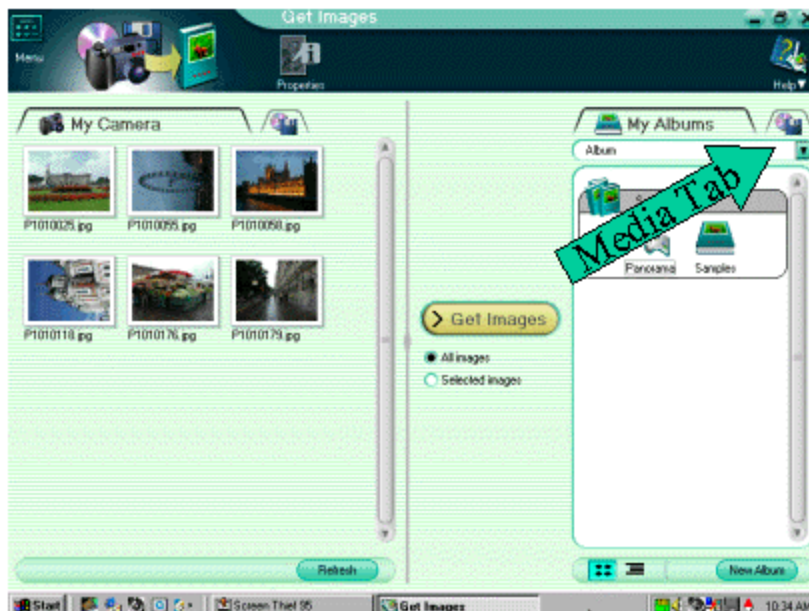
Menu

Get Images

Properties

Help

My Camera

P1010025.jpg

P1010055.jpg

P1010058.jpg

P1010118.jpg

P1010176.jpg

P1010179.jpg

Refresh

Get Images

All images

Selected images

My Albums

Album

Media Tab

Panorama

Samples

New Album

Start

Screen Thief 95

Get Images

10:34 A